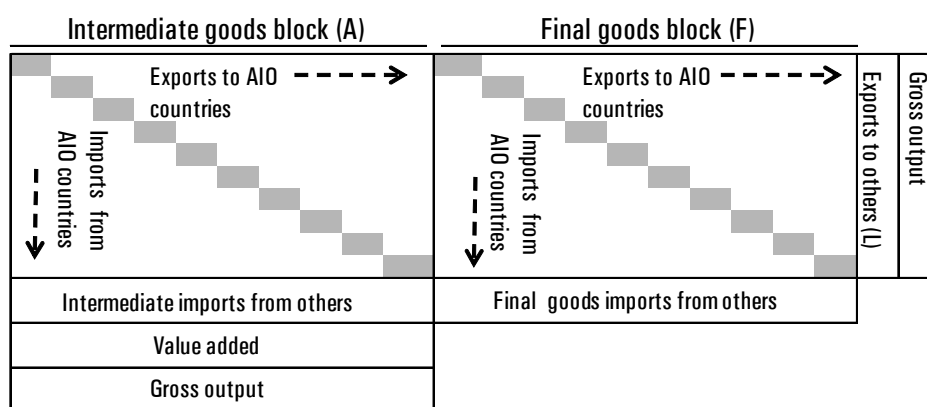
Intermediate goods block (A)

Final goods block (F)

Exports to AIO countries

Imports from AIO countries

Exports to AIO countries

Imports from AIO countries

Exports to others (L)

Gross output

Intermediate imports from others

Final goods imports from others

Value added

Gross output